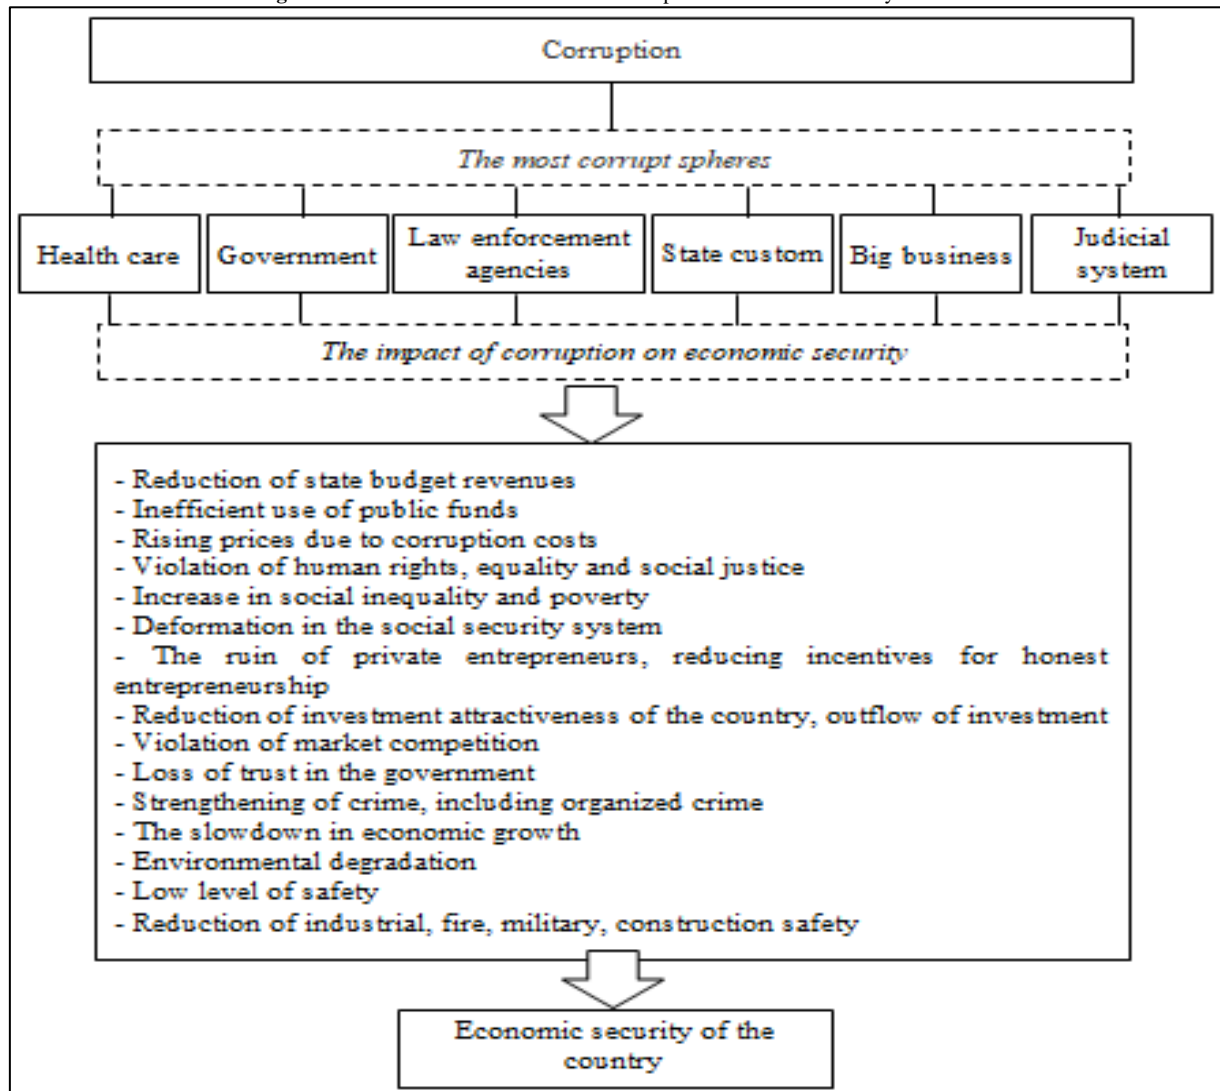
Corruption

The most corrupt spheres

Health care

Government

Law enforcement agencies

State custom

Big business

Judicial system

The impact of corruption on economic security

- Reduction of state budget revenues
- Inefficient use of public funds
- Rising prices due to corruption costs
- Violation of human rights, equality and social justice
- Increase in social inequality and poverty
- Deformation in the social security system
- The ruin of private entrepreneurs, reducing incentives for honest entrepreneurship
- Reduction of investment attractiveness of the country, outflow of investment
- Violation of market competition
- Loss of trust in the government
- Strengthening of crime, including organized crime
- The slowdown in economic growth
- Environmental degradation
- Low level of safety
- Reduction of industrial, fire, military, construction safety

Economic security of the country